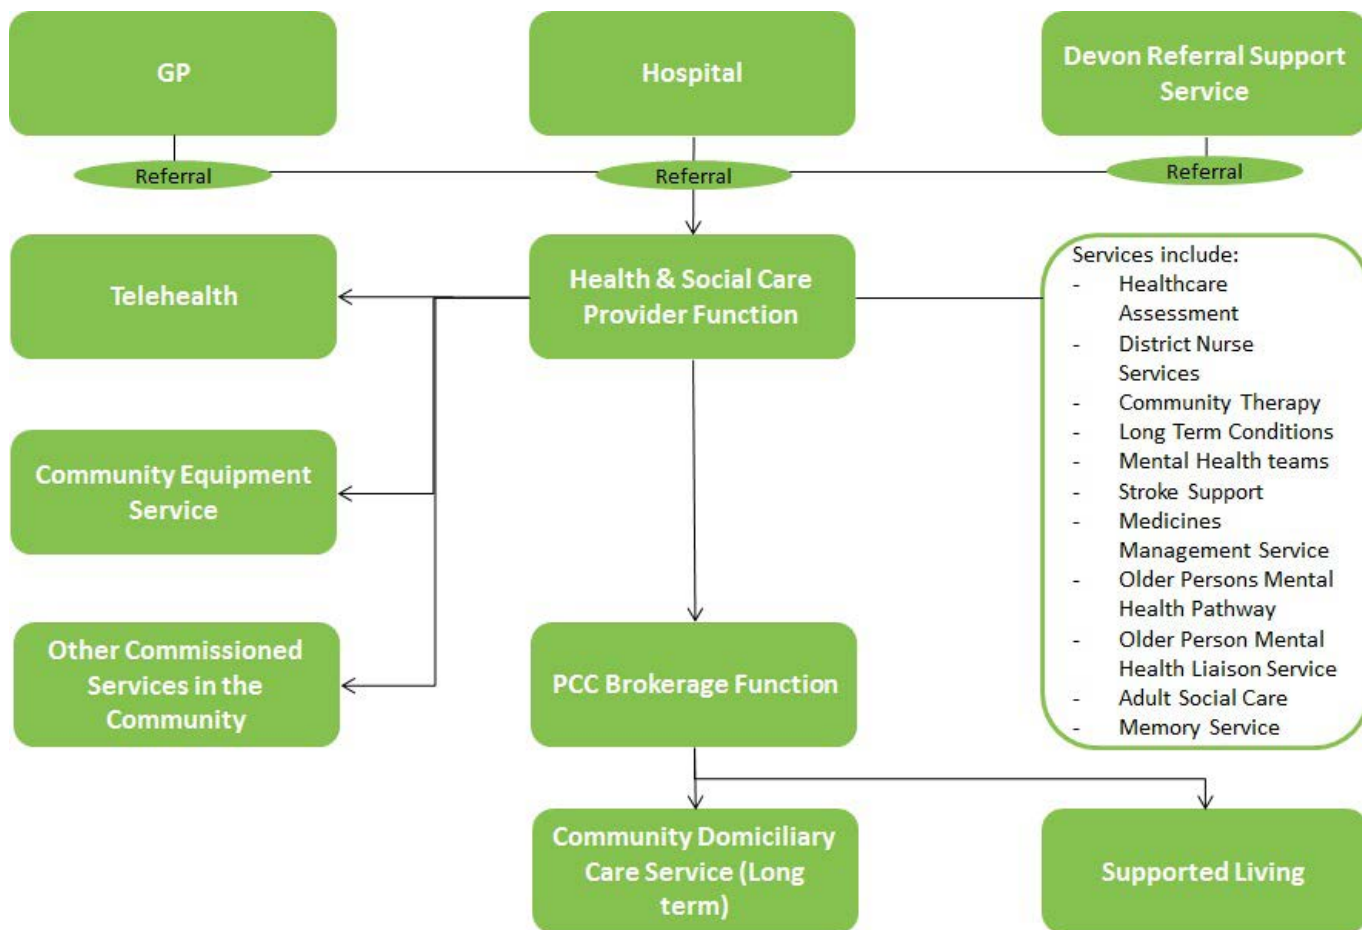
GP

Hospital

Devon Referral Support Service

Referral

Referral

Referral

Telehealth

Health & Social Care Provider Function

Services include:
- Healthcare Assessment
- District Nurse Services
- Community Therapy
- Long Term Conditions
- Mental Health teams
- Stroke Support
- Medicines Management Service
- Older Persons Mental Health Pathway
- Older Person Mental Health Liaison Service
- Adult Social Care
- Memory Service

Community Equipment Service

Other Commissioned Services in the Community

PCC Brokerage Function

Community Domiciliary Care Service (Long term)

Supported Living